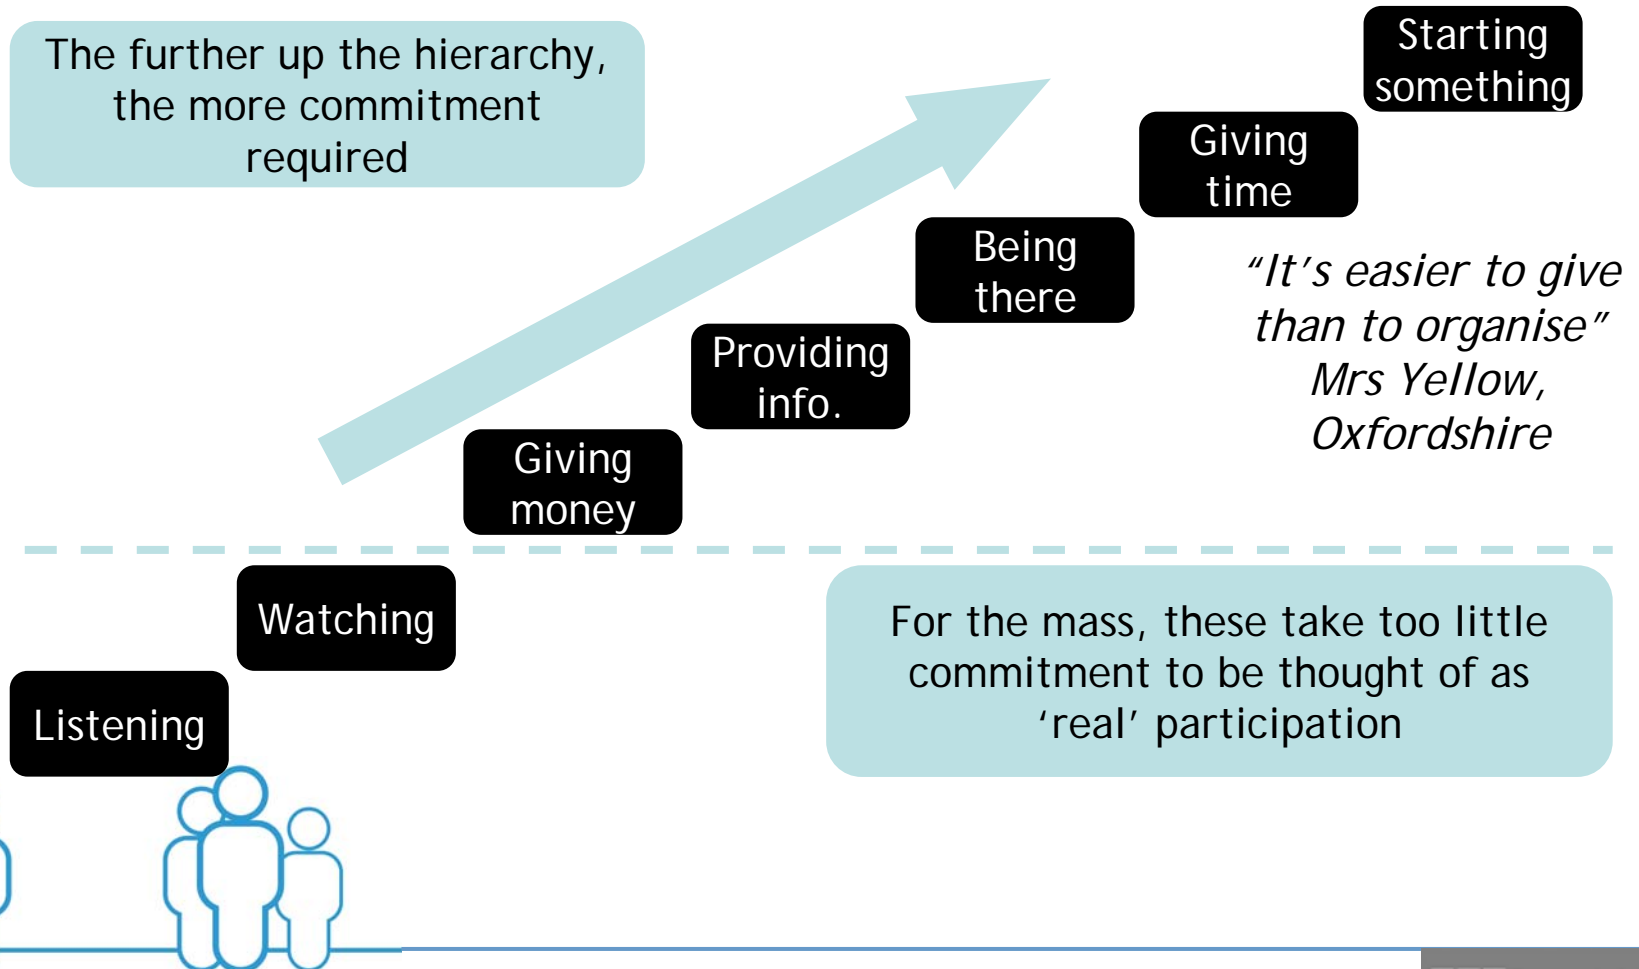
The further up the hierarchy, the more commitment required

Starting something

Giving time

Being there

Providing info.

Giving money

"It's easier to give than to organise" Mrs Yellow, Oxfordshire

Watching

Listening

For the mass, these take too little commitment to be thought of as 'real' participation